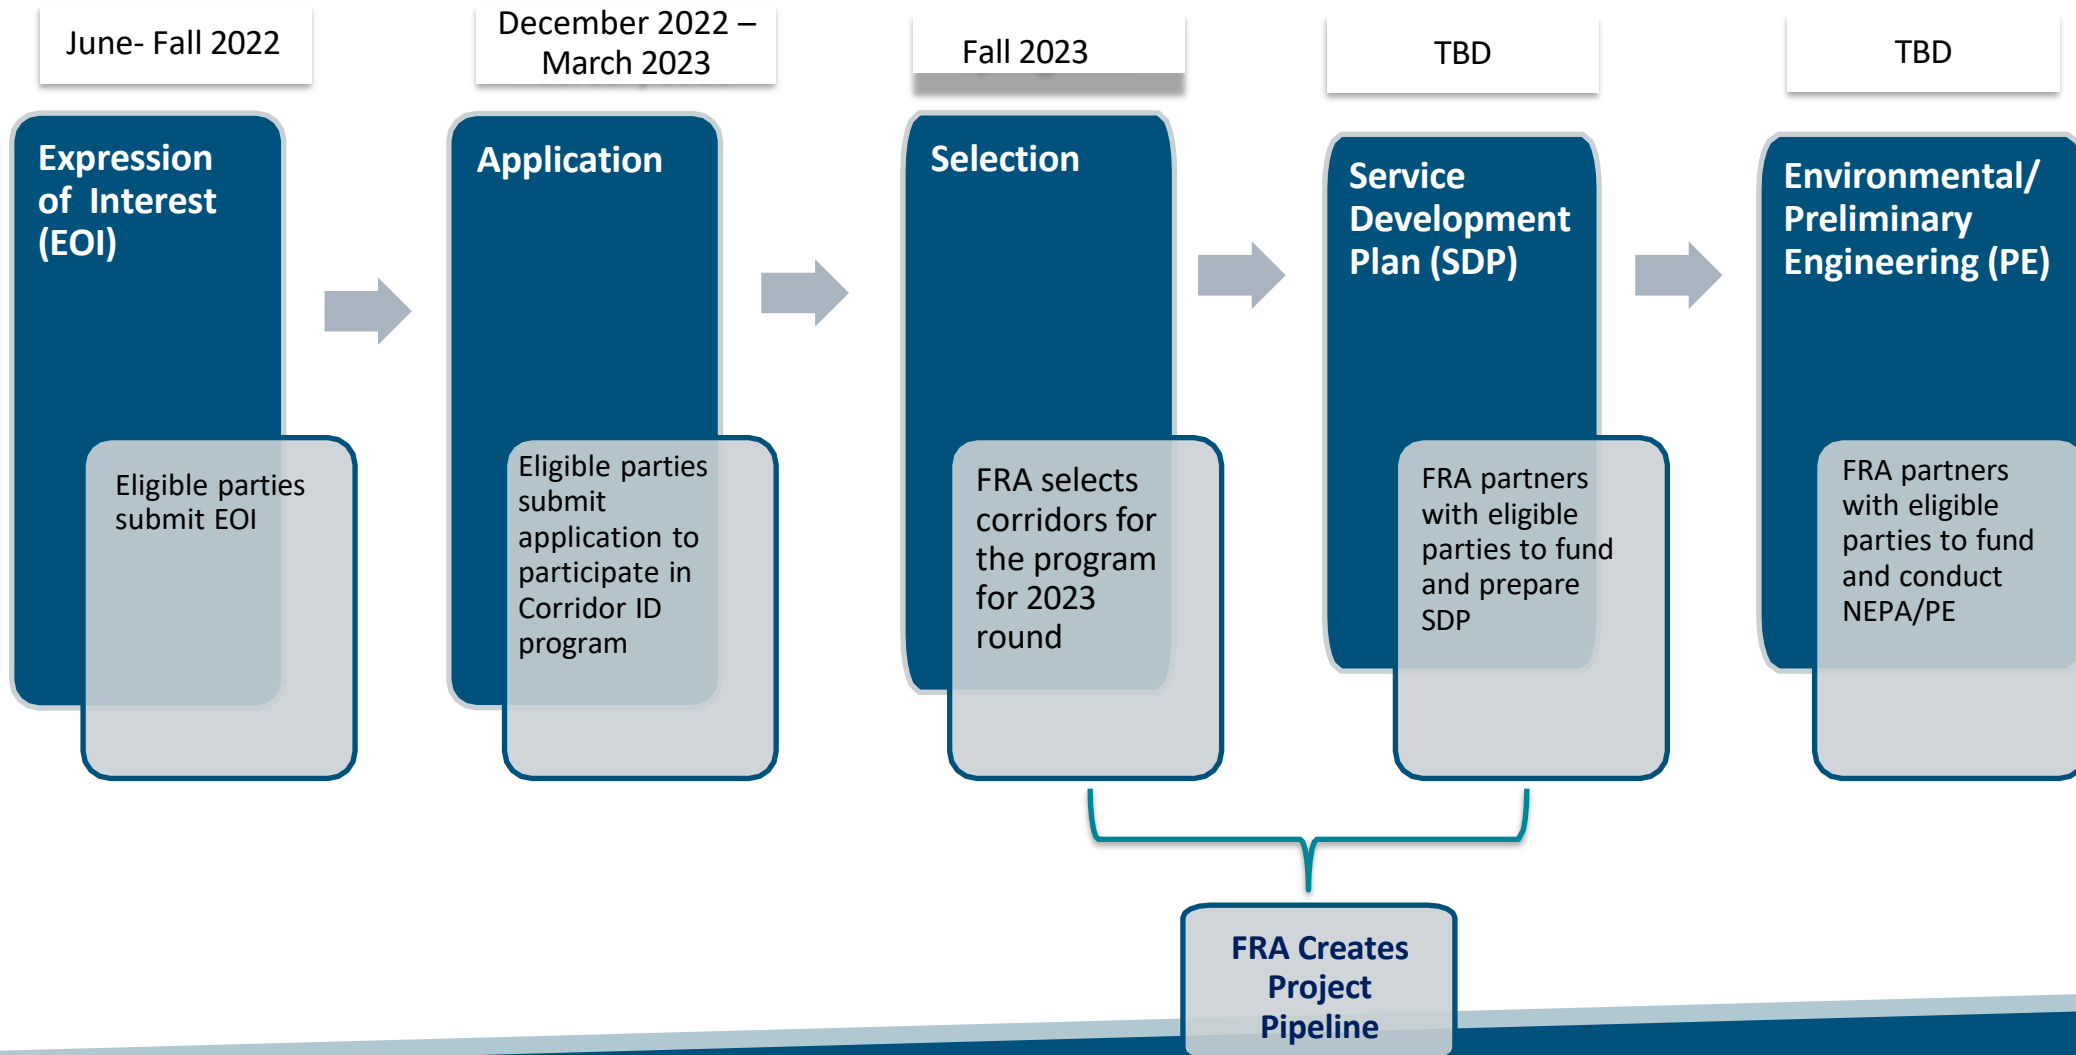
June- Fall 2022

Expression of Interest (EOI)

Eligible parties submit EOI

December 2022 – March 2023

Application

Eligible parties submit application to participate in Corridor ID program

Fall 2023

Selection

FRA selects corridors for the program for 2023 round

TBD

Service Development Plan (SDP)

FRA partners with eligible parties to fund and prepare SDP

TBD

Environmental/ Preliminary Engineering (PE)

FRA partners with eligible parties to fund and conduct NEPA/PE

FRA Creates Project Pipeline